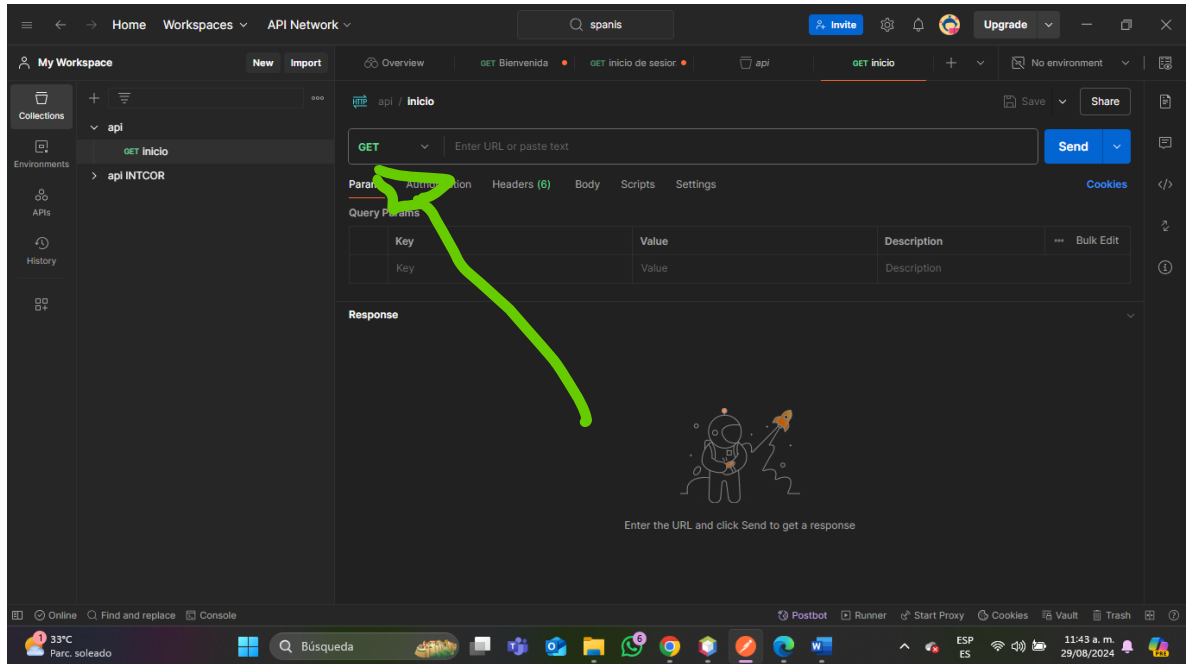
Home Workspaces API Network

spanis

Invite Upgrade

My Workspace New Import

Overview GET Bienvenida GET inicio de sesior api GET inicio No environment

Collections
Environments
APIs
History

api
GET inicio
api INTCOR

api / inicio

Save Share

GET Enter URL or paste text Send

Params Authorization Headers (6) Body Scripts Settings Cookies

Query Params

| | Key | Value | Description | Bulk Edit |
|---|---|---|---|---|
| | Key | Value | Description | |

Response

Enter the URL and click Send to get a response

Online Find and replace Console Postbot Runner Start Proxy Cookies Vault Trash

1 33°C Parc. soleado Búsqueda 6 ESP ES 11:43 a. m. 29/08/2024